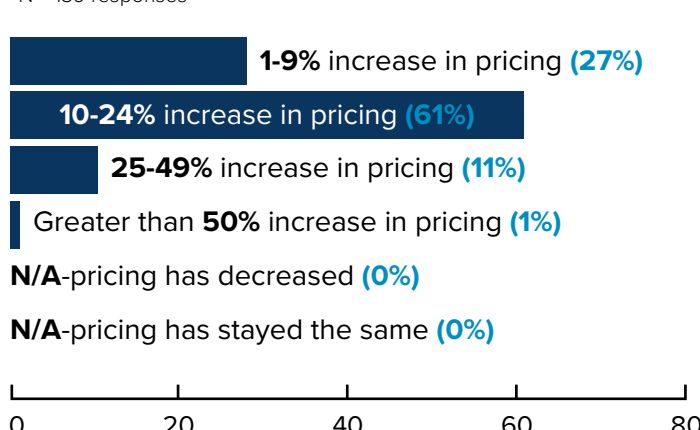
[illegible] responses

1-9% increase in pricing (27%)

10-24% increase in pricing (61%)

25-49% increase in pricing (11%)

Greater than 50% increase in pricing (1%)

N/A-pricing has decreased (0%)

N/A-pricing has stayed the same (0%)

0 20 40 60 80